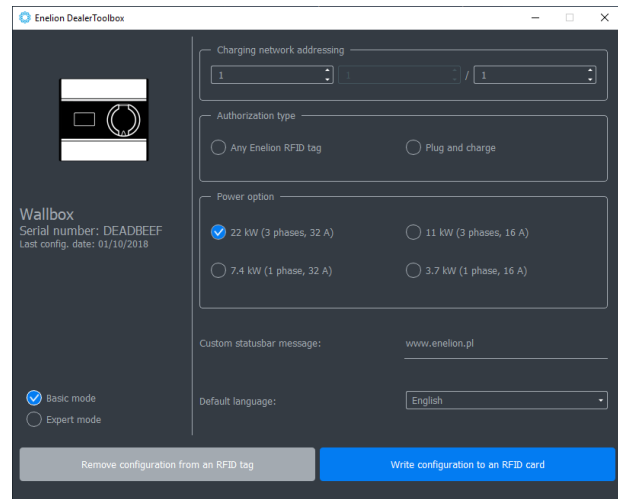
Enelion DealerToolbox

Wallbox
Serial number: DEADBEEF
Last config. date: 01/10/2018

Charging network addressing
1
1
/ 1

Authorization type
Any Enelion RFID tag
Plug and charge

Power option
22 kW (3 phases, 32 A)
11 kW (3 phases, 16 A)
7.4 kW (1 phase, 32 A)
3.7 kW (1 phase, 16 A)

Custom statusbar message:
www.enelion.pl

Basic mode
Expert mode

Default language:
English

Remove configuration from an RFID tag
Write configuration to an RFID card